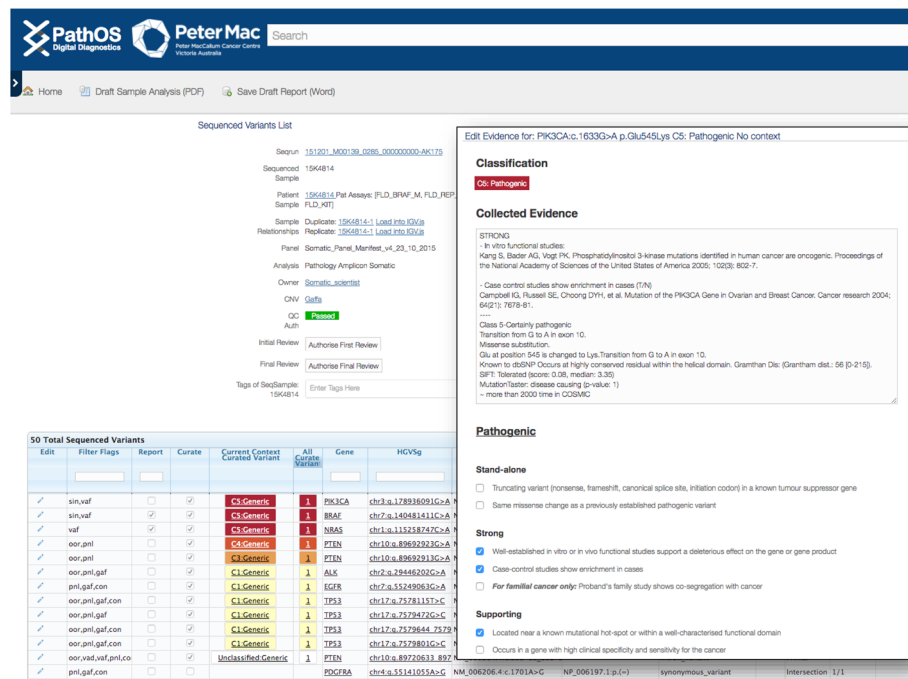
PathOS Digital Diagnostics

Peter Mac
Peter MacCallum Cancer Centre Victoria Australia

Search

Home Draft Sample Analysis (PDF) Save Draft Report (Word)

Sequenced Variants List

Seqrun 151201_M00139_0265_000000000-AK175
Sequenced Sample 15K4814
Patient Sample 15K4814 Pat Assays: [FLD_BRAF_M, FLD_REP_ FLD_KIT]
Sample Relationships Duplicate: 15K4814-1 Load into IGV.js Replicate: 15K4814-1 Load into IGV.js
Panel Somatic_Panel_Manifest_v4_23_10_2015
Analysis Pathology Amplicon Somatic
Owner Somatic_scientist
CNV Graffs
QC Auth Passed
Initial Review Authorise First Review
Final Review Authorise Final Review
Tags of SeqSample: 15K4814 Enter Tags Here

50 Total Sequenced Variants

| Edit | Filter Flags | Report | Curate | Current Context Curated Variant | All Curate Variant | Gene | HGVSg |
|---|---|---|---|---|---|---|---|
| | sin,vaf | | | C5:Generic | 1 | PIK3CA | chr3:g.178936091G>A |
| | sin,vaf | | | C5:Generic | 1 | BRAF | chr7:g.140481411C>A |
| | vaf | | | C5:Generic | 1 | NRAS | chr1:g.115258747C>A |
| | oor,pnl | | | C4:Generic | 1 | PTEN | chr10:g.89692923G>A |
| | oor,pnl | | | C3:Generic | 1 | PTEN | chr10:g.89692913G>A |
| | oor,pnl,gaf | | | C1:Generic | 1 | ALK | chr2:g.29446202G>A |
| | pnl,gaf,con | | | C1:Generic | 1 | EGFR | chr7:g.55249063G>A |
| | oor,pnl,gaf,con | | | C1:Generic | 1 | TP53 | chr17:g.7578115T>C |
| | oor,pnl,gaf | | | C1:Generic | 1 | TP53 | chr17:g.7579472G>C |
| | oor,pnl,gaf,con | | | C1:Generic | 1 | TP53 | chr17:g.7579644 7579 |
| | oor,pnl,gaf,con | | | C1:Generic | 1 | TP53 | chr17:g.7579801G>C |
| | oor,vad,vaf,pnl,con | | | Unclassified:Generic | 1 | PTEN | chr10:g.89720633 897 |
| | pnl,gaf,con | | | | | PDGFRA | chr4:g.55141055A>G NM_006206.4:c.1701A>G NP_006197.1:p.(=) synonymous_variant Intersection 1/1 |

Edit Evidence for: PIK3CA:c.1633G>A p.Glu545Lys C5: Pathogenic No context

Classification
C5: Pathogenic

Collected Evidence
STRONG
- In vitro functional studies:
Kang S, Bader AG, Vogt PK. Phosphatidylinositol 3-kinase mutations identified in human cancer are oncogenic. Proceedings of the National Academy of Sciences of the United States of America 2005; 102(3): 802-7.

- Case control studies show enrichment in cases (T/N)
Campbell IG, Russell SE, Choong DYH, et al. Mutation of the PIK3CA Gene in Ovarian and Breast Cancer. Cancer research 2004; 64(21): 7678-81.
----
Class 5-Certainly pathogenic
Transition from G to A in exon 10.
Missense substitution.
Glu at position 545 is changed to Lys.Transition from G to A in exon 10.
Known to dbSNP Occurs at highly conserved residual within the helical domain. Gramthan Dis: (Grantham dist.: 56 [0-215]).
SIFT: Tolerated (score: 0.08, median: 3.35)
MutationTaster: disease causing (p-value: 1)
~ more than 2000 time in COSMIC

Pathogenic

Stand-alone
Truncating variant (nonsense, frameshift, canonical splice site, initiation codon) in a known tumour suppressor gene
Same missense change as a previously established pathogenic variant

Strong
Well-established in vitro or in vivo functional studies support a deleterious effect on the gene or gene product
Case-control studies show enrichment in cases
For familial cancer only: Proband's family study shows co-segregation with cancer

Supporting
Located near a known mutational hot-spot or within a well-characterised functional domain
Occurs in a gene with high clinical specificity and sensitivity for the cancer